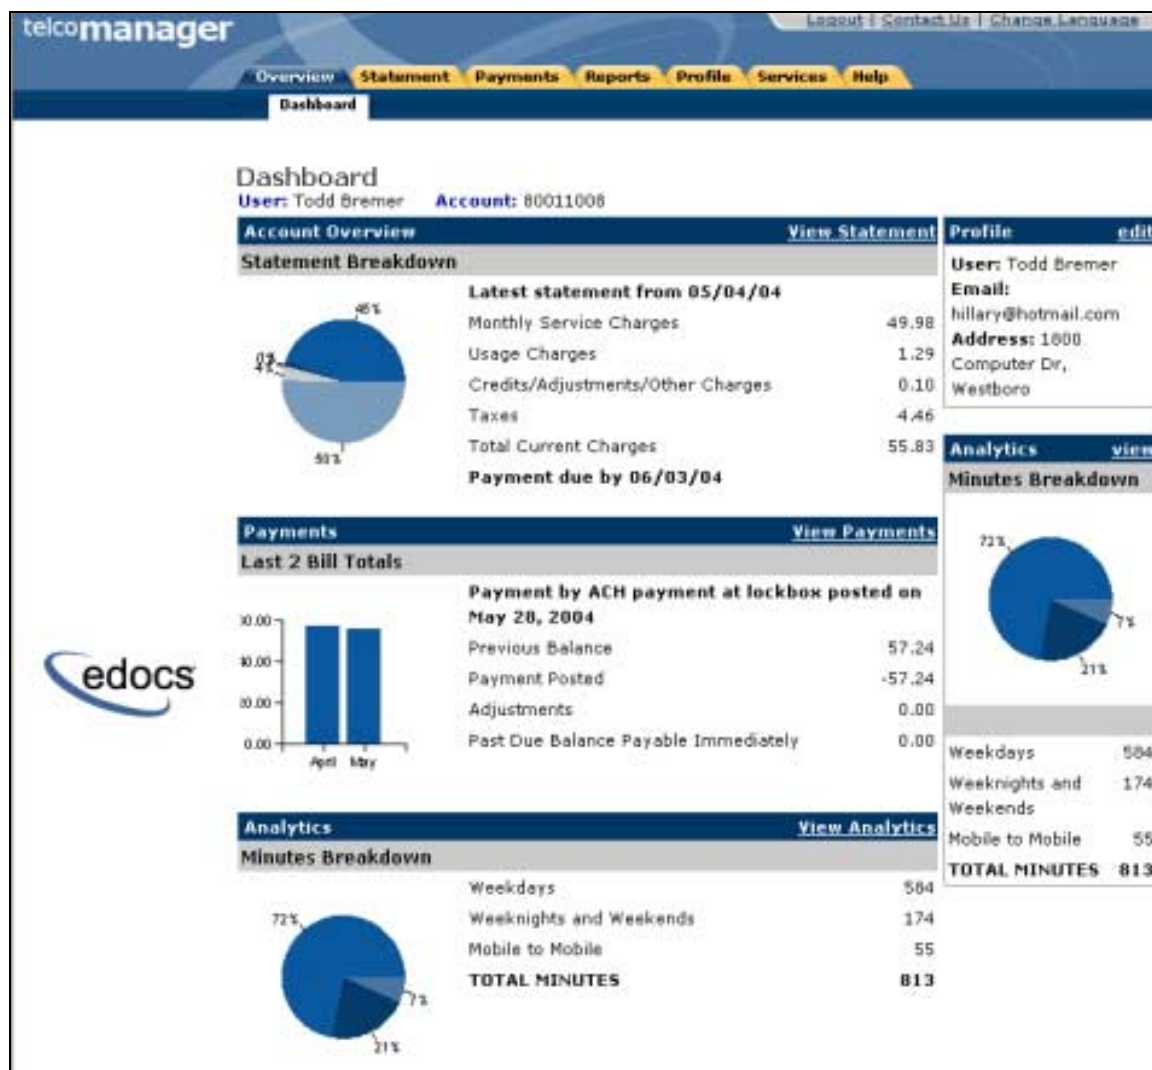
telcomanager

Logout | Contact Us | Change Language

Overview Statement Payments Reports Profile Services Help

Dashboard

Dashboard
User: Todd Bremer Account: 80011008

Account Overview View Statement
Statement Breakdown

45%
0%
4%
50%

Latest statement from 05/04/04

| | |
|---|---|
| Monthly Service Charges | 49.98 |
| Usage Charges | 1.29 |
| Credits/Adjustments/Other Charges | 0.10 |
| Taxes | 4.46 |
| Total Current Charges | 55.83 |

Payment due by 06/03/04

Payments View Payments
Last 2 Bill Totals

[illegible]0.00
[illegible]0.00
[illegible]0.00
0.00
April May

Payment by ACH payment at lockbox posted on May 28, 2004

| | |
|---|---|
| Previous Balance | 57.24 |
| Payment Posted | -57.24 |
| Adjustments | 0.00 |
| Past Due Balance Payable Immediately | 0.00 |

Analytics View Analytics
Minutes Breakdown

72%
7%
21%

| | |
|---|---|
| Weekdays | 584 |
| Weeknights and Weekends | 174 |
| Mobile to Mobile | 55 |
| TOTAL MINUTES | 813 |

Profile edit
User: Todd Bremer
Email: hillary@hotmail.com
Address: 1800 Computer Dr, Westboro

Analytics view
Minutes Breakdown

72%
7%
21%

| | |
|---|---|
| Weekdays | 584 |
| Weeknights and Weekends | 174 |
| Mobile to Mobile | 55 |
| TOTAL MINUTES | 813 |

edocs